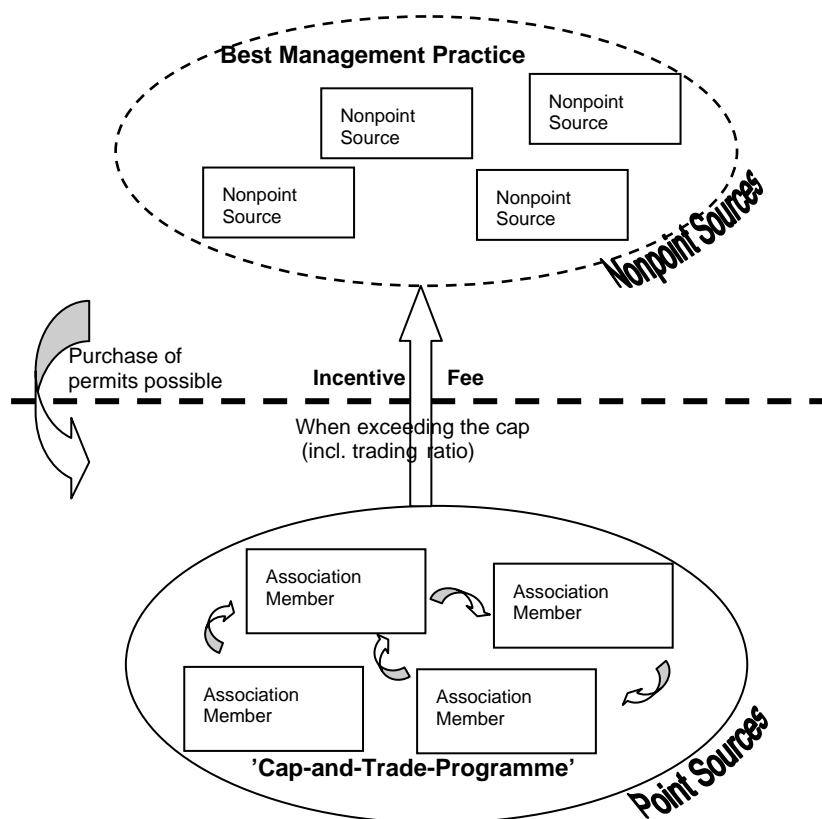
Best Management Practice

Nonpoint Source

Nonpoint Source

Nonpoint Source

Nonpoint Source

Nonpoint Sources

Purchase of permits possible

Incentive Fee

When exceeding the cap (incl. trading ratio)

Association Member

Association Member

Association Member

Association Member

'Cap-and-Trade-Programme'

Point Sources